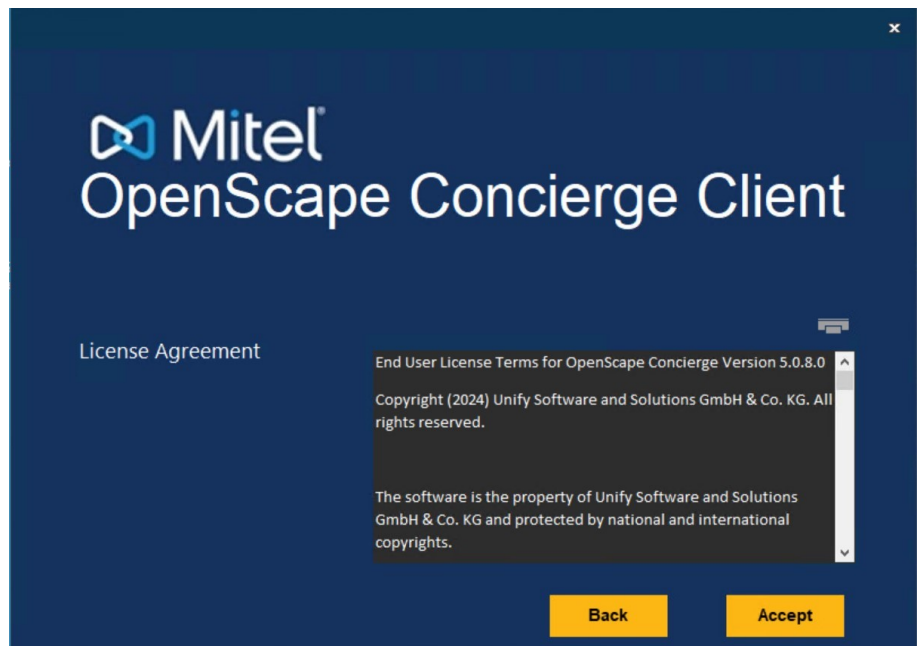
×

Mitel
OpenScape Concierge Client

License Agreement

End User License Terms for OpenScape Concierge Version 5.0.8.0

Copyright (2024) Unify Software and Solutions GmbH & Co. KG. All rights reserved.

The software is the property of Unify Software and Solutions GmbH & Co. KG and protected by national and international copyrights.

Back

Accept